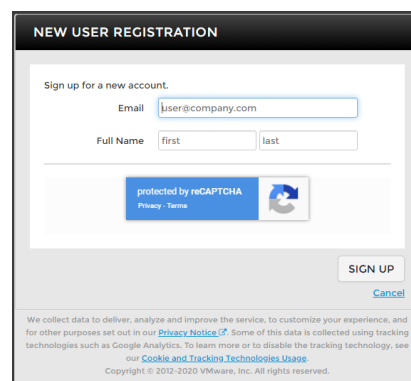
NEW USER REGISTRATION

Sign up for a new account.

Email user@company.com

Full Name first last

protected by reCAPTCHA
Privacy - Terms

SIGN UP

Cancel

We collect data to deliver, analyze and improve the service, to customize your experience, and for other purposes set out in our Privacy Notice. Some of this data is collected using tracking technologies such as Google Analytics. To learn more or to disable the tracking technology, see our Cookie and Tracking Technologies Usage.
Copyright © 2012-2020 VMware, Inc. All rights reserved.